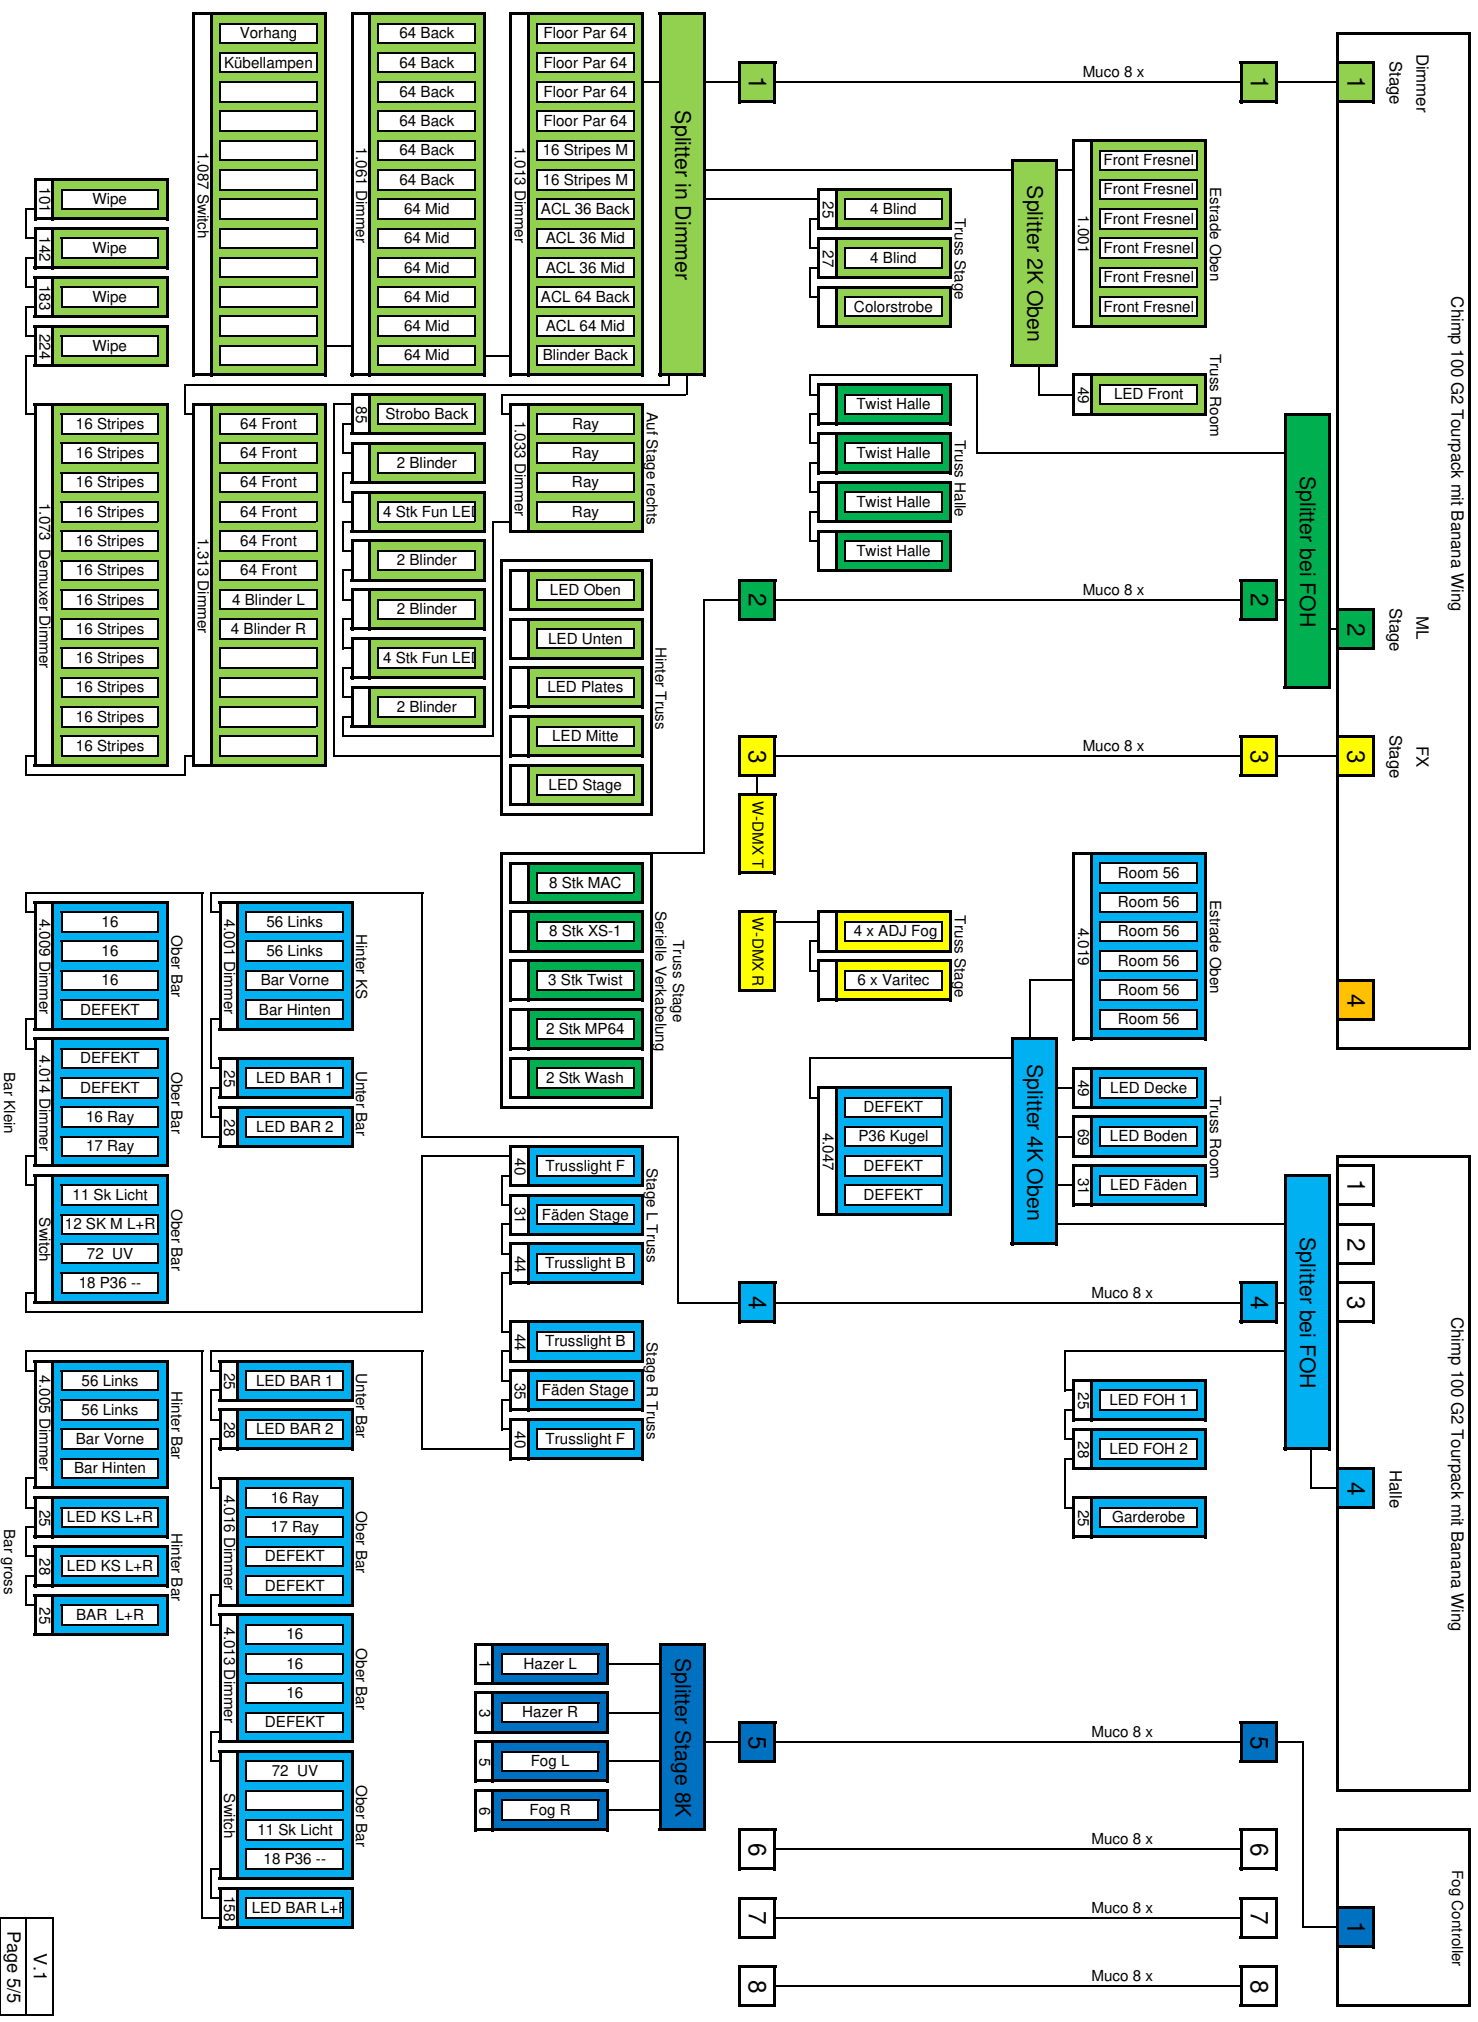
Vorhang
Kübellampen
1.087 Switch

64 Back
64 Back
64 Back
64 Back
64 Back
64 Back
64 Mid
64 Mid
64 Mid
64 Mid
64 Mid
64 Mid
1.061 Dimmer

Floor Par 64
Floor Par 64
Floor Par 64
Floor Par 64
16 Stripes M
16 Stripes M
ACL 36 Back
ACL 36 Mid
ACL 36 Mid
ACL 64 Back
ACL 64 Mid
Blinder Back
1.013 Dimmer

Splitter in Dimmer

1
Muco 8 x
1
1
Dimmer Stage

101 Wipe
142 Wipe
183 Wipe
224 Wipe

25 4 Blind
27 4 Blind
Colorstrobe
Truss Stage

Splitter 2K Oben

1.001
Front Fresnel
Front Fresnel
Front Fresnel
Front Fresnel
Front Fresnel
Front Fresnel
Estrade Oben

49 LED Front
Truss Room

Chimp 100 G2 Tourpack mit Banana Wing

16 Stripes
16 Stripes
16 Stripes
16 Stripes
16 Stripes
16 Stripes
16 Stripes
16 Stripes
16 Stripes
16 Stripes
16 Stripes
16 Stripes
1.073 Demuxer Dimmer

64 Front
64 Front
64 Front
64 Front
64 Front
64 Front
4 Blinder L
4 Blinder R
1.313 Dimmer

85 Strobo Back
2 Blinder
4 Stk Fun LEI
2 Blinder
2 Blinder
4 Stk Fun LEI
2 Blinder

1.033 Dimmer
Ray
Ray
Ray
Ray
Auf Stage rechts

Twist Halle
Twist Halle
Twist Halle
Twist Halle
Truss Halle

Splitter bei FOH

LED Oben
LED Unten
LED Plates
LED Mitte
LED Stage
Hinter Truss

2
Muco 8 x
2
2
ML Stage

3
Muco 8 x
3
3
FX Stage

W-DMX T
W-DMX R

8 Stk MAC
8 Stk XS-1
3 Stk Twist
2 Stk MP64
2 Stk Wash
Truss Stage
Serielle Verkabelung

4 x ADJ Fog
6 x Varitec
Truss Stage

4.019
Room 56
Room 56
Room 56
Room 56
Room 56
Room 56
Estrade Oben

4

4.009 Dimmer
16
16
16
DEFEKT
Ober Bar

4.001 Dimmer
56 Links
56 Links
Bar Vorne
Bar Hinten
Hinter KS

4.014 Dimmer
DEFEKT
DEFEKT
16 Ray
17 Ray
Ober Bar

Bar Klein

25 LED BAR 1
28 LED BAR 2
Unter Bar

4.047
DEFEKT
P36 Kugel
DEFEKT
DEFEKT

Splitter 4K Oben

49 LED Decke
69 LED Boden
31 LED Fäden
Truss Room

Switch
11 Sk Licht
12 SK M L+R
72 UV
18 P36 --
Ober Bar

40 Trusslight F
31 Fäden Stage
44 Trusslight B
Stage L Truss

4
Muco 8 x
4

1
2
3
Splitter bei FOH

4.005 Dimmer
56 Links
56 Links
Bar Vorne
Bar Hinten
Hinter Bar

25 LED BAR 1
28 LED BAR 2
Unter Bar

44 Trusslight B
35 Fäden Stage
40 Trusslight F
Stage R Truss

25 LED FOH 1
28 LED FOH 2
25 Garderobe

4
Halle

Chimp 100 G2 Tourpack mit Banana Wing

Bar gross
25 LED KS L+R
28 LED KS L+R
25 BAR L+R
Hinter Bar

4.016 Dimmer
16 Ray
17 Ray
DEFEKT
DEFEKT
Ober Bar

4.013 Dimmer
16
16
16
DEFEKT
Ober Bar

1 Hazer L
3 Hazer R
5 Fog L
6 Fog R
Splitter Stage 8K

5
Muco 8 x
5

Switch
72 UV
11 Sk Licht
18 P36 --
Ober Bar

158 LED BAR L+R

6
Muco 8 x
6

7
Muco 8 x
7

8
Muco 8 x
8

1
Fog Controller

V.1
Page 5/5